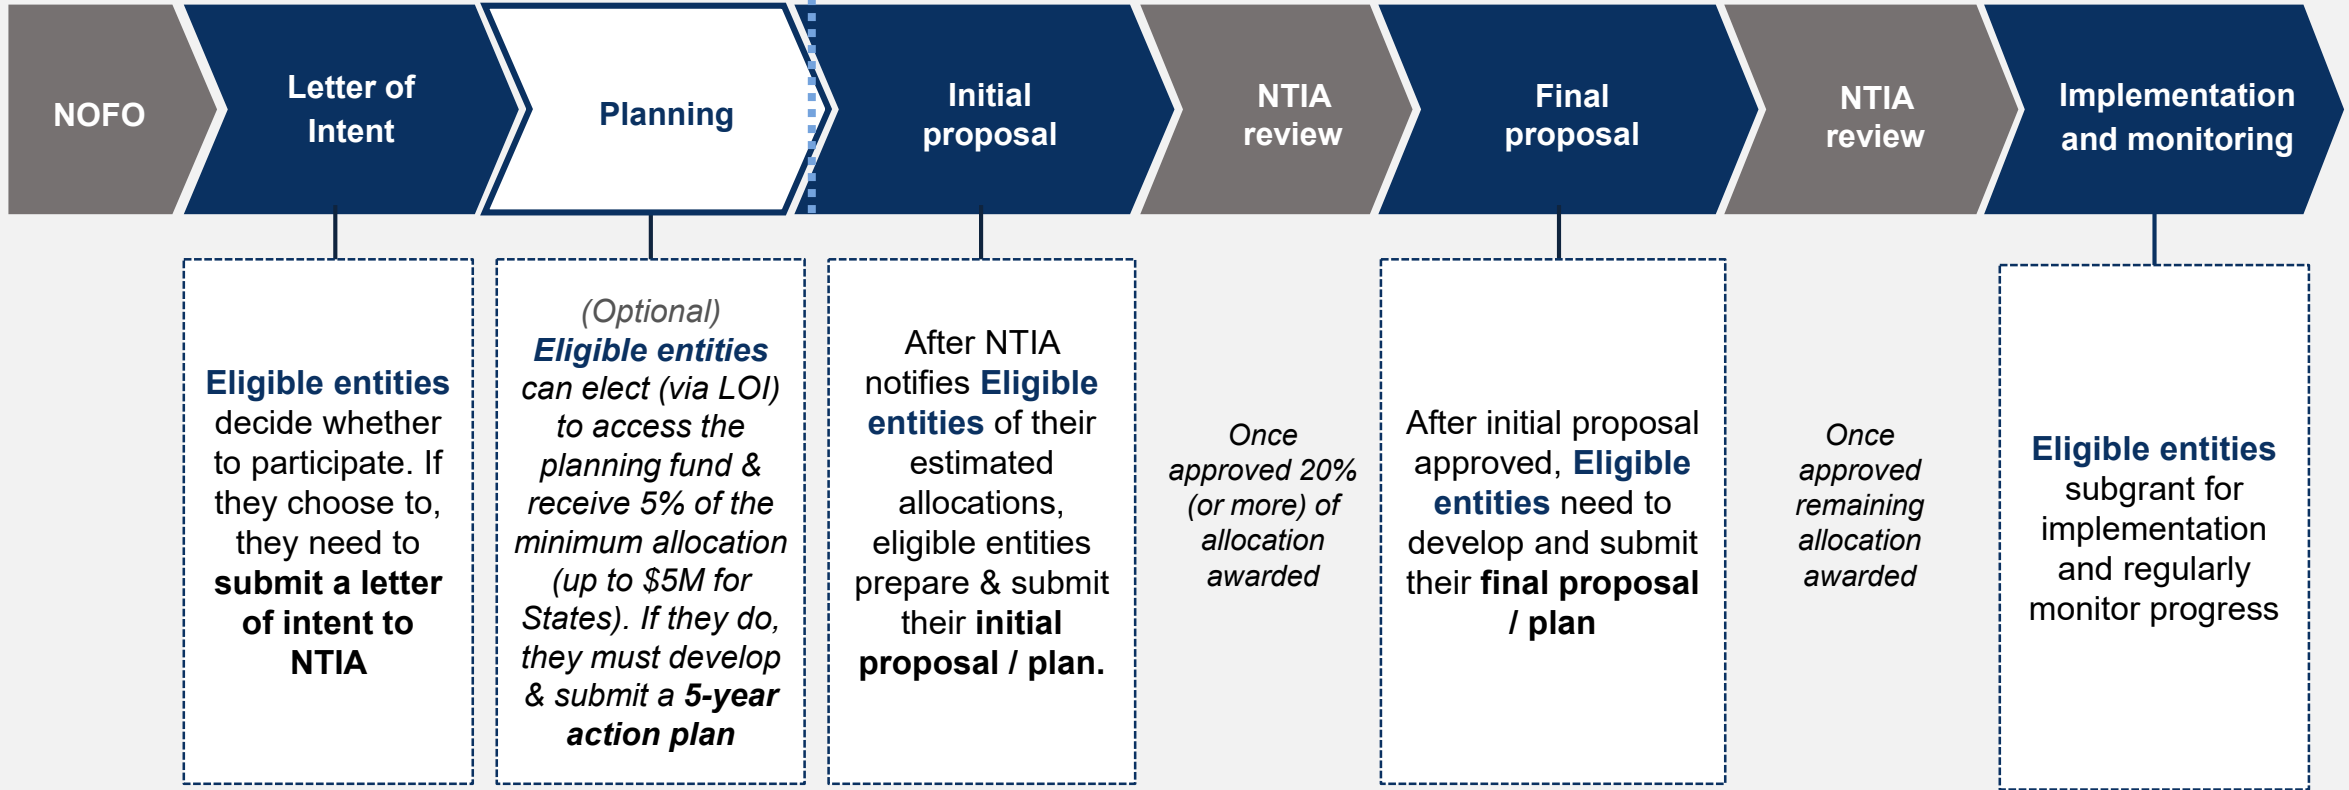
NOFO

Letter of Intent

Planning

Initial proposal

NTIA review

Final proposal

NTIA review

Implementation and monitoring

Eligible entities decide whether to participate. If they choose to, they need to submit a letter of intent to NTIA

(Optional) Eligible entities can elect (via LOI) to access the planning fund & receive 5% of the minimum allocation (up to $5M for States). If they do, they must develop & submit a 5-year action plan

After NTIA notifies Eligible entities of their estimated allocations, eligible entities prepare & submit their initial proposal / plan.

Once approved 20% (or more) of allocation awarded

After initial proposal approved, Eligible entities need to develop and submit their final proposal / plan

Once approved remaining allocation awarded

Eligible entities subgrant for implementation and regularly monitor progress